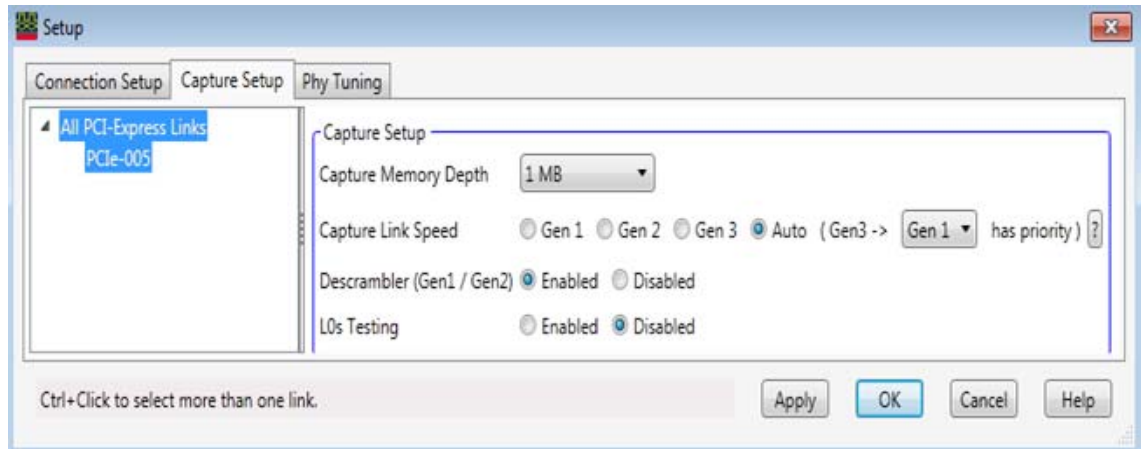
Setup

Connection Setup | Capture Setup | Phy Tuning

All PCI-Express Links
PCIe-005

Capture Setup

Capture Memory Depth 1 MB

Capture Link Speed Gen 1 Gen 2 Gen 3 Auto ( Gen3 -> Gen 1 has priority ) ?

Descrambler (Gen1 / Gen2) Enabled Disabled

L0s Testing Enabled Disabled

Ctrl+Click to select more than one link.

Apply OK Cancel Help